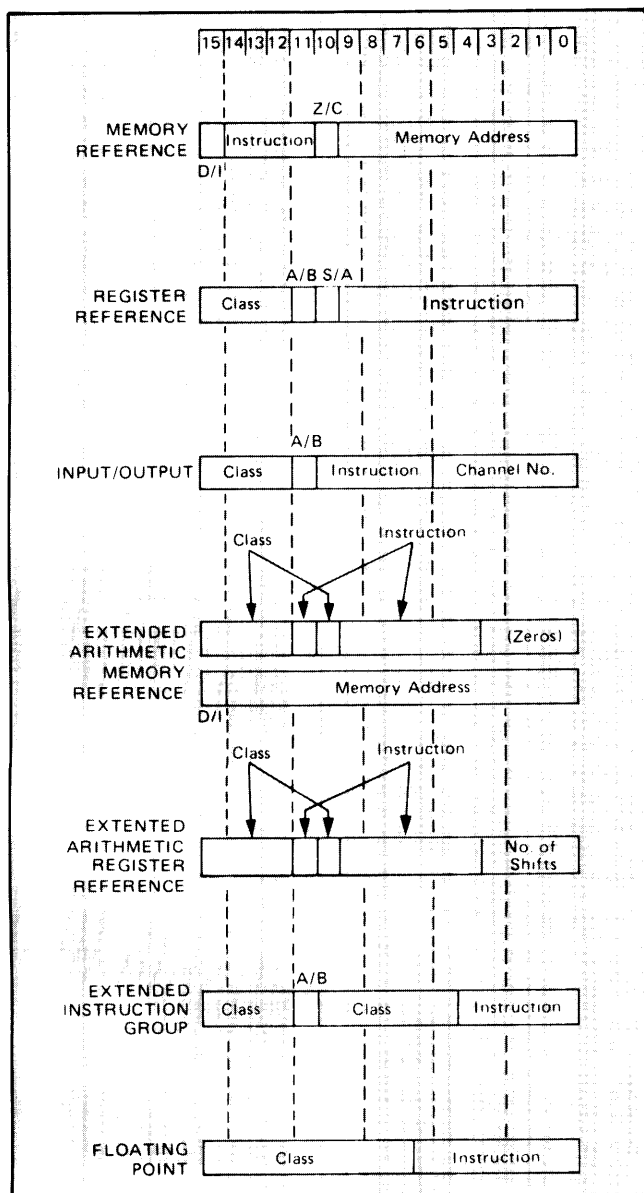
15 14 13 12 11 10 9 8 7 6 5 4 3 2 1 0

Z/C

MEMORY REFERENCE

Instruction

Memory Address

D/I

A/B S/A

REGISTER REFERENCE

Class

Instruction

A/B

INPUT/OUTPUT

Class

Instruction

Channel No.

Class

Instruction

EXTENDED ARITHMETIC MEMORY REFERENCE

(Zeros)

Memory Address

D/I

Class

Instruction

EXTENTED ARITHMETIC REGISTER REFERENCE

No. of Shifts

A/B

EXTENDED INSTRUCTION GROUP

Class

Class

Instruction

FLOATING POINT

Class

Instruction